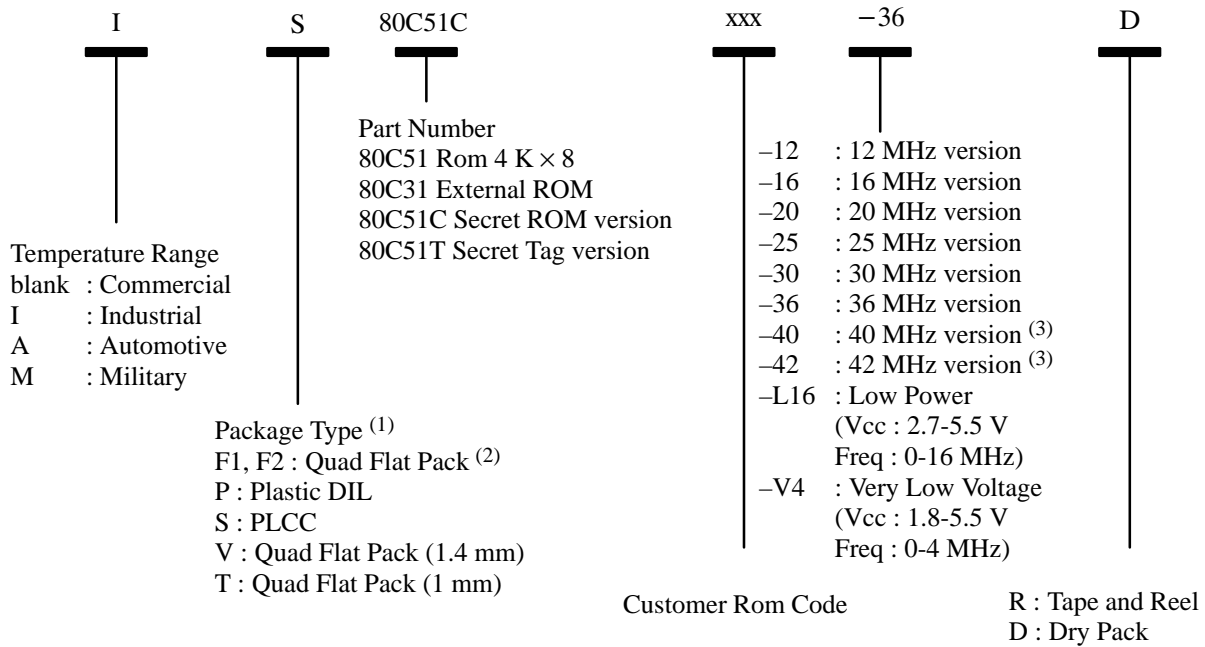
I S 80C51C xxx −36 D

Part Number
80C51 Rom 4 K × 8
80C31 External ROM
80C51C Secret ROM version
80C51T Secret Tag version

Temperature Range
blank : Commercial
I : Industrial
A : Automotive
M : Military

Package Type $^{(1)}$
F1, F2 : Quad Flat Pack $^{(2)}$
P : Plastic DIL
S : PLCC
V : Quad Flat Pack (1.4 mm)
T : Quad Flat Pack (1 mm)

–12 : 12 MHz version
–16 : 16 MHz version
–20 : 20 MHz version
–25 : 25 MHz version
–30 : 30 MHz version
–36 : 36 MHz version
–40 : 40 MHz version $^{(3)}$
–42 : 42 MHz version $^{(3)}$
–L16 : Low Power (Vcc : 2.7-5.5 V Freq : 0-16 MHz)
–V4 : Very Low Voltage (Vcc : 1.8-5.5 V Freq : 0-4 MHz)

Customer Rom Code

R : Tape and Reel
D : Dry Pack